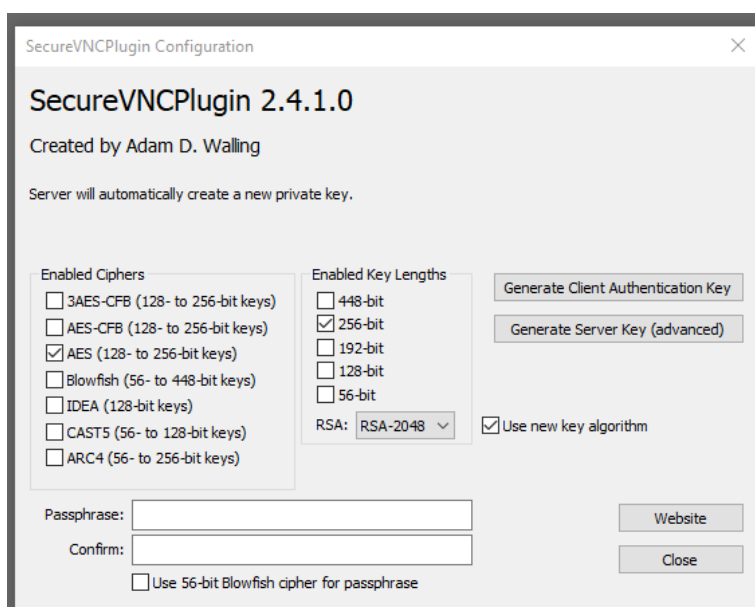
SecureVNCPlugin Configuration

SecureVNCPlugin 2.4.1.0

Created by Adam D. Walling

Server will automatically create a new private key.

Enabled Ciphers
3AES-CFB (128- to 256-bit keys)
AES-CFB (128- to 256-bit keys)
AES (128- to 256-bit keys)
Blowfish (56- to 448-bit keys)
IDEA (128-bit keys)
CAST5 (56- to 128-bit keys)
ARC4 (56- to 256-bit keys)

Enabled Key Lengths
448-bit
256-bit
192-bit
128-bit
56-bit
RSA: RSA-2048

Generate Client Authentication Key
Generate Server Key (advanced)
Use new key algorithm

Passphrase:
Confirm:
Use 56-bit Blowfish cipher for passphrase

Website
Close